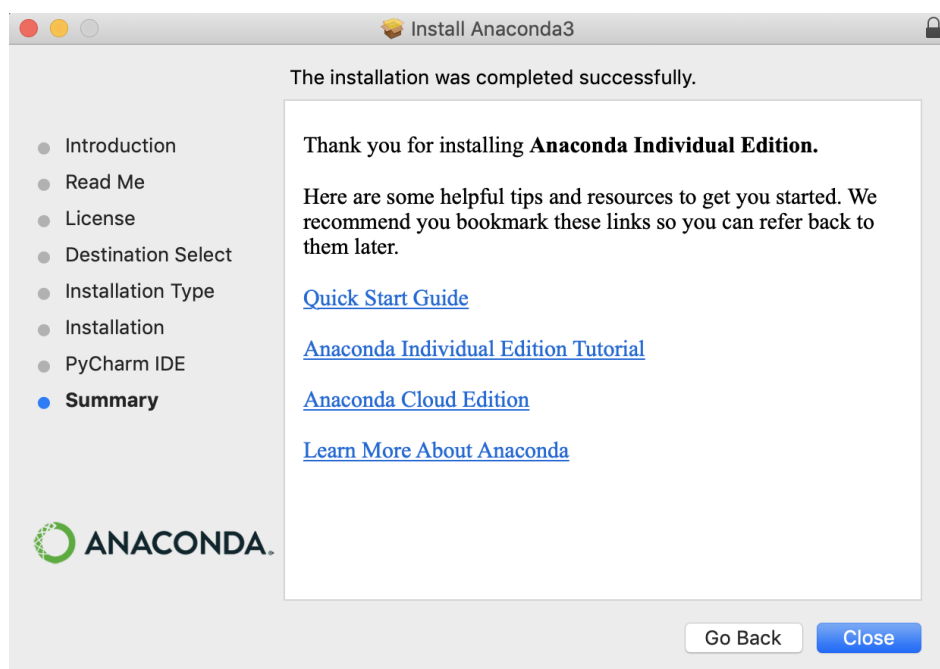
Install Anaconda3

The installation was completed successfully.

Introduction
Read Me
License
Destination Select
Installation Type
Installation
PyCharm IDE
**Summary**

Thank you for installing **Anaconda Individual Edition.**

Here are some helpful tips and resources to get you started. We recommend you bookmark these links so you can refer back to them later.

Quick Start Guide

Anaconda Individual Edition Tutorial

Anaconda Cloud Edition

Learn More About Anaconda

ANACONDA.

Go Back

Close